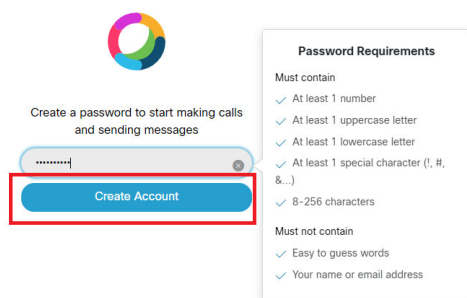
Create a password to start making calls and sending messages

•••••••••••

Create Account

Password Requirements

Must contain

✓ At least 1 number

✓ At least 1 uppercase letter

✓ At least 1 lowercase letter

✓ At least 1 special character (!, #, &...)

✓ 8-256 characters

Must not contain

✓ Easy to guess words

✓ Your name or email address